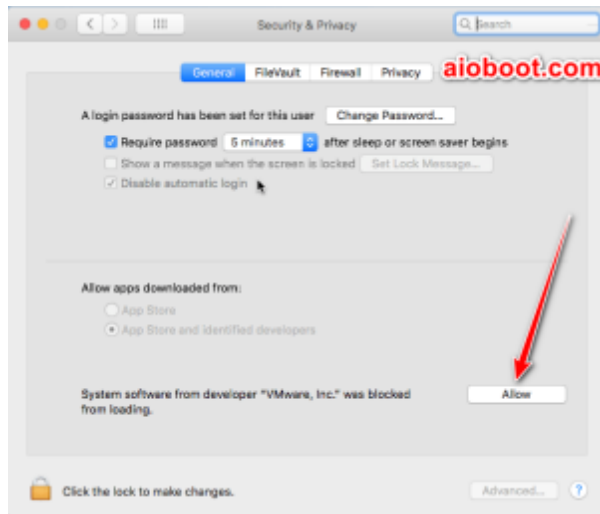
Security & Privacy

Search

General FileVault Firewall Privacy

aioboot.com

A login password has been set for this user Change Password...

Require password 5 minutes after sleep or screen saver begins

Show a message when the screen is locked Set Lock Message...

Disable automatic login

Allow apps downloaded from:

App Store

App Store and identified developers

System software from developer "VMware, Inc." was blocked from loading.

Allow

Click the lock to make changes.

Advanced...

?